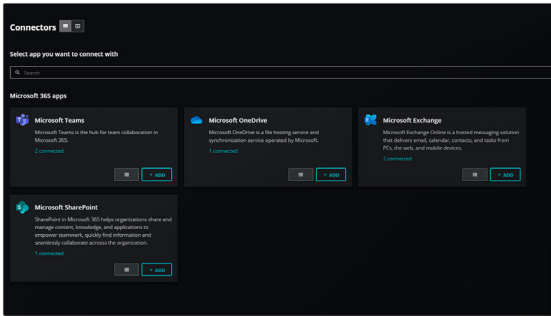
Connectors

Select app you want to connect with

Search

Microsoft 365 apps

Microsoft Teams
Microsoft Teams is the hub for team collaboration in Microsoft 365.
2 connected
+ ADD

Microsoft OneDrive
Microsoft OneDrive is a file hosting service and synchronization service operated by Microsoft.
1 connected
+ ADD

Microsoft Exchange
Microsoft Exchange Online is a hosted messaging solution that delivers email, calendar, contacts, and tasks from PCs, the web, and mobile devices.
2 connected
+ ADD

Microsoft SharePoint
SharePoint in Microsoft 365 helps organizations share and manage content, knowledge, and applications to empower teamwork, quickly find information and seamlessly collaborate across the organization.
1 connected
+ ADD